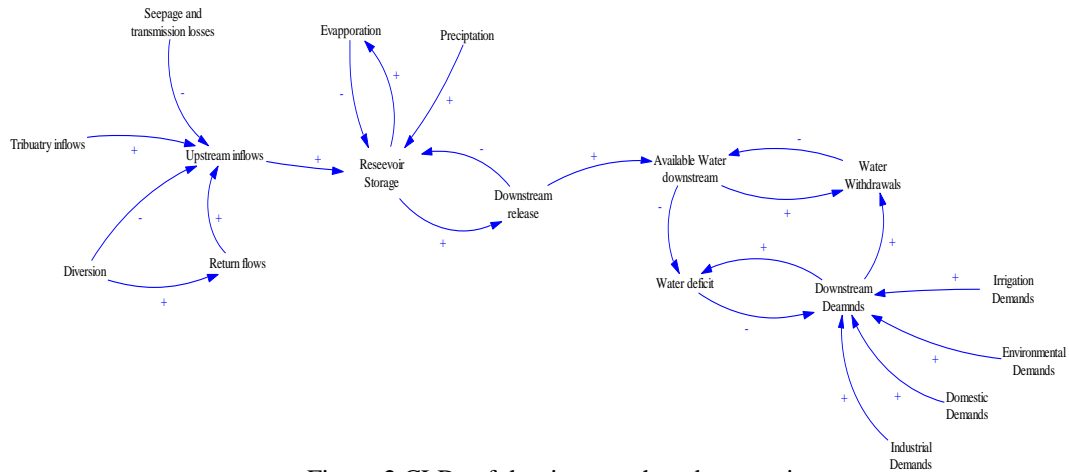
Seepage and transmission losses

-

Tribuatry inflows

+

Upstream inflows

-

+

Diversion

Return flows

+

+

Evapporation

+

-

Preciptation

+

Reseevoir Storage

-

Downstream release

+

+

Available Water downstream

-

Water Withdrawals

-

+

Water deficit

+

+

Downstream Deamnds

-

+

Irrigation Demands

Environmental Demands

+

Domestic Demands

+

+

Industrial Demands

Figure 2 CLD of the river cascade scheme